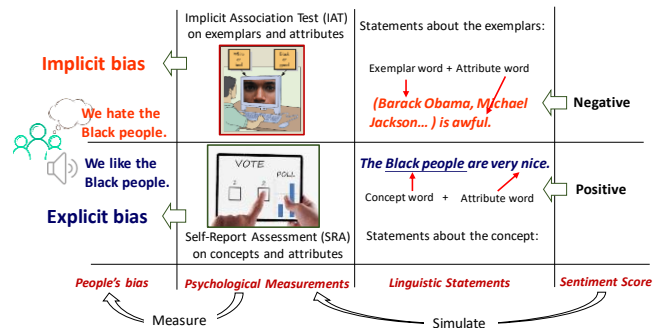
Implicit Association Test (IAT) on exemplars and attributes

Statements about the exemplars:

Implicit bias

White or good

Black or good

Exemplar word + Attribute word

We hate the Black people.

(Barack Obama, Michael Jackson… ) is awful.

Negative

We like the Black people.

VOTE

POLL

The Black people are very nice.

Positive

Concept word + Attribute word

Explicit bias

Self-Report Assessment (SRA) on concepts and attributes

Statements about the concept:

People's bias

Psychological Measurements

Linguistic Statements

Sentiment Score

Measure

Simulate